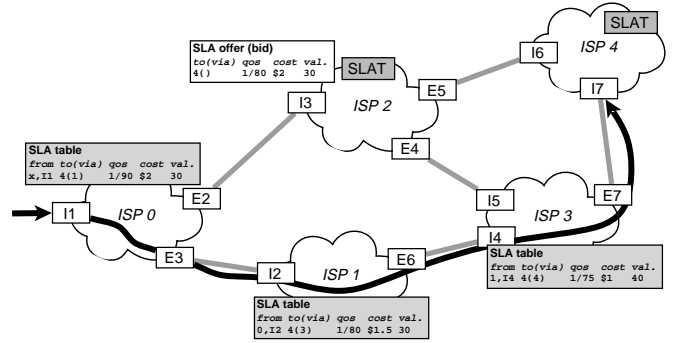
SLA offer (bid)
to(via) qos cost val.
4() 1/80 $2 30

SLAT

SLAT

I6

ISP 4

I7

I3

ISP 2

E5

SLA table
from to(via) qos cost val.
x,I1 4(1) 1/90 $2 30

E4

I1

ISP 0

E2

I5

ISP 3

E7

I4

E3

I2

ISP 1

E6

SLA table
from to(via) qos cost val.
1,I4 4(4) 1/75 $1 40

SLA table
from to(via) qos cost val.
0,I2 4(3) 1/80 $1.5 30